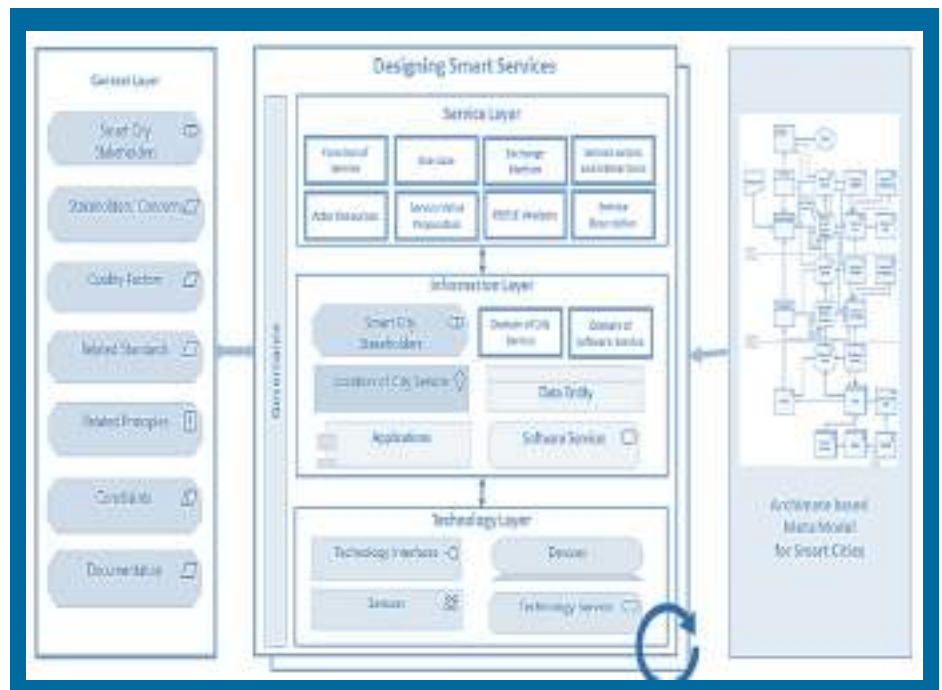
General Layer

Smart City Stakeholders

Stakeholders' Concerns

Quality Factors

Related Standards

Related Principles

Constraints

Documentation

Designing Smart Services

Governance

Service Layer

Function of Service

Use case

Exchange Medium

Service actors and interactions

Actor Resources

Service Value Proposition

PESTLE Analysis

Service Description

Information Layer

Smart City Stakeholders

Domain of City Service

Domain of Software Service

Location of City Service

Data Entity

Applications

Software Service

Technology Layer

Technology Interfaces

Devices

Sensors

Technology Service

Archimate based Meta Model for Smart Cities